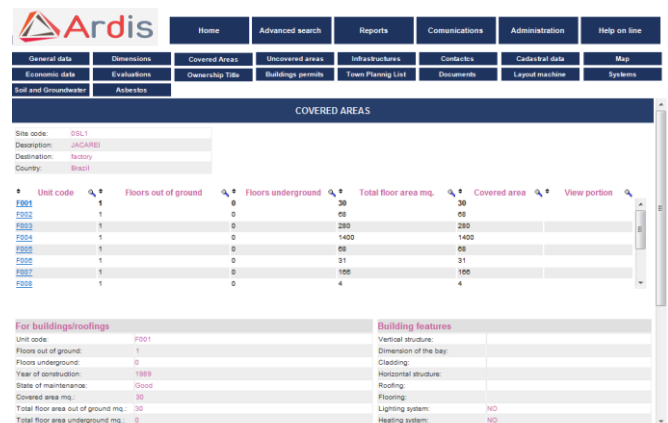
Ardis

Home | Advanced search | Reports | Comunications | Administration | Help on line

General data | Dimensions | Covered Areas | Uncovered areas | Infrastructures | Contacts | Cadastral data | Map
Economic data | Evaluations | Ownership Title | Buildings permits | Town Plannig List | Documents | Layout machine | Systems
Soil and Groundwater | Asbestos

COVERED AREAS

| Site code: | DSL1 |
|---|---|
| Description: | JACAREI |
| Destination: | factory |
| Country: | Brazil |

| Unit code | Floors out of ground | Floors underground | Total floor area mq. | Covered area | View portion |
|---|---|---|---|---|---|
| F001 | 1 | 0 | 30 | 30 | |
| F002 | 1 | 0 | 68 | 68 | |
| F003 | 1 | 0 | 280 | 280 | |
| F004 | 1 | 0 | 1400 | 1400 | |
| F005 | 1 | 0 | 68 | 68 | |
| F006 | 1 | 0 | 31 | 31 | |
| F007 | 1 | 0 | 166 | 166 | |
| F008 | 1 | 0 | 4 | 4 | |

For buildings/roofings

| Unit code: | F001 |
|---|---|
| Floors out of ground: | 1 |
| Floors underground: | 0 |
| Year of construction: | 1989 |
| State of maintenance: | Good |
| Covered area mq.: | 30 |
| Total floor area out of ground mq.: | 30 |
| Total floor area underground mq.: | 0 |

Building features

| Vertical structure: | |
|---|---|
| Dimension of the bay: | |
| Cladding: | |
| Horizontal structure: | |
| Roofing: | |
| Flooring: | |
| Lighting system: | NO |
| Heating system: | NO |